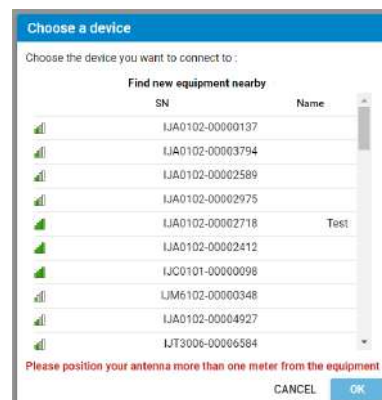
Choose a device

Choose the device you want to connect to :

Find new equipment nearby

| SN | Name |
|---|---|
| IJA0102-00000137 | |
| IJA0102-00003794 | |
| IJA0102-00002589 | |
| IJA0102-00002975 | |
| IJA0102-00002718 | Test |
| IJA0102-00002412 | |
| IJC0101-00000098 | |
| IJM6102-00000348 | |
| IJA0102-00004927 | |
| IJT3006-00006584 | |

Please position your antenna more than one meter from the equipment

CANCEL OK